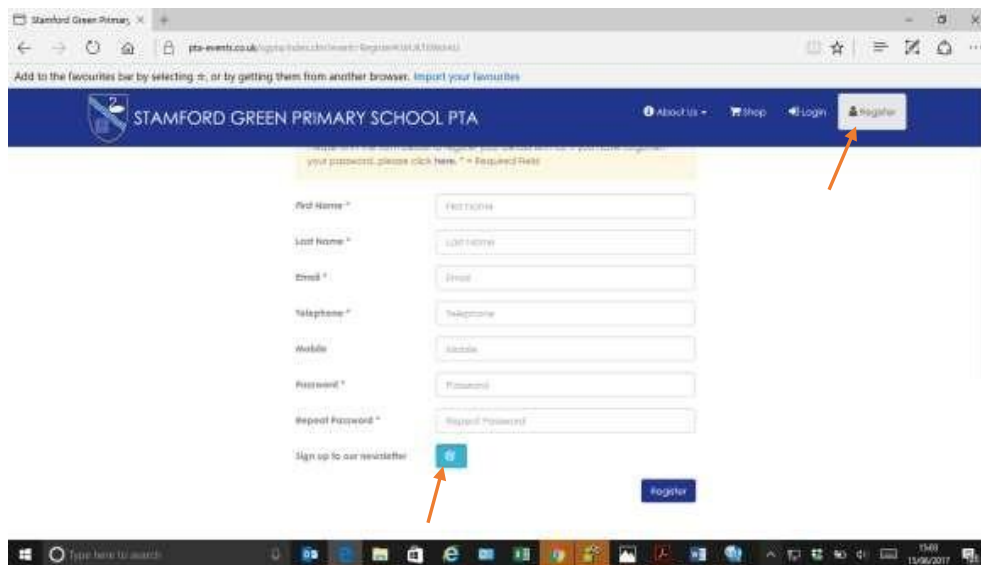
Stamford Green Primary

pta-events.co.uk/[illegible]

Add to the favourites bar by selecting ☆, or by getting them from another browser. Import your favourites

STAMFORD GREEN PRIMARY SCHOOL PTA

About Us ▾ Shop Login Register

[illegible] your password, please click here. * = Required Field

First Name * First Name

Last Name * Last Name

Email * Email

Telephone * Telephone

Mobile Mobile

Password * Password

Repeat Password * Repeat Password

Sign up to our newsletter

Register

Type here to search

15:03 13/06/2017